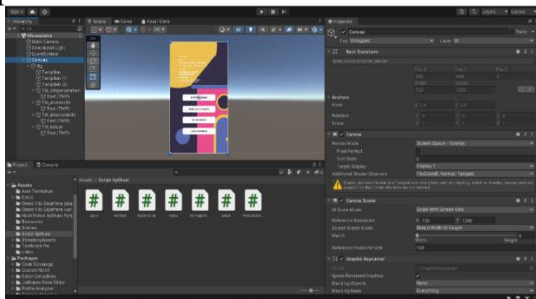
Hierarchy
Scene
Game
Asset Store
Inspector
Canvas
Rect Transform
Canvas
Render Mode
Screen Space - Overlay
Pixel Perfect
Sort Order
Target Display
Display 1
Canvas Scaler
UI Scale Mode
Scale With Screen Size
Reference Resolution
Screen Match Mode
Match Width Or Height
Match
Reference Pixels Per Unit
100
Graphic Raycaster
Project
Console
Assets
Packages
Assets > Script Aplikasi
Layers
Layout